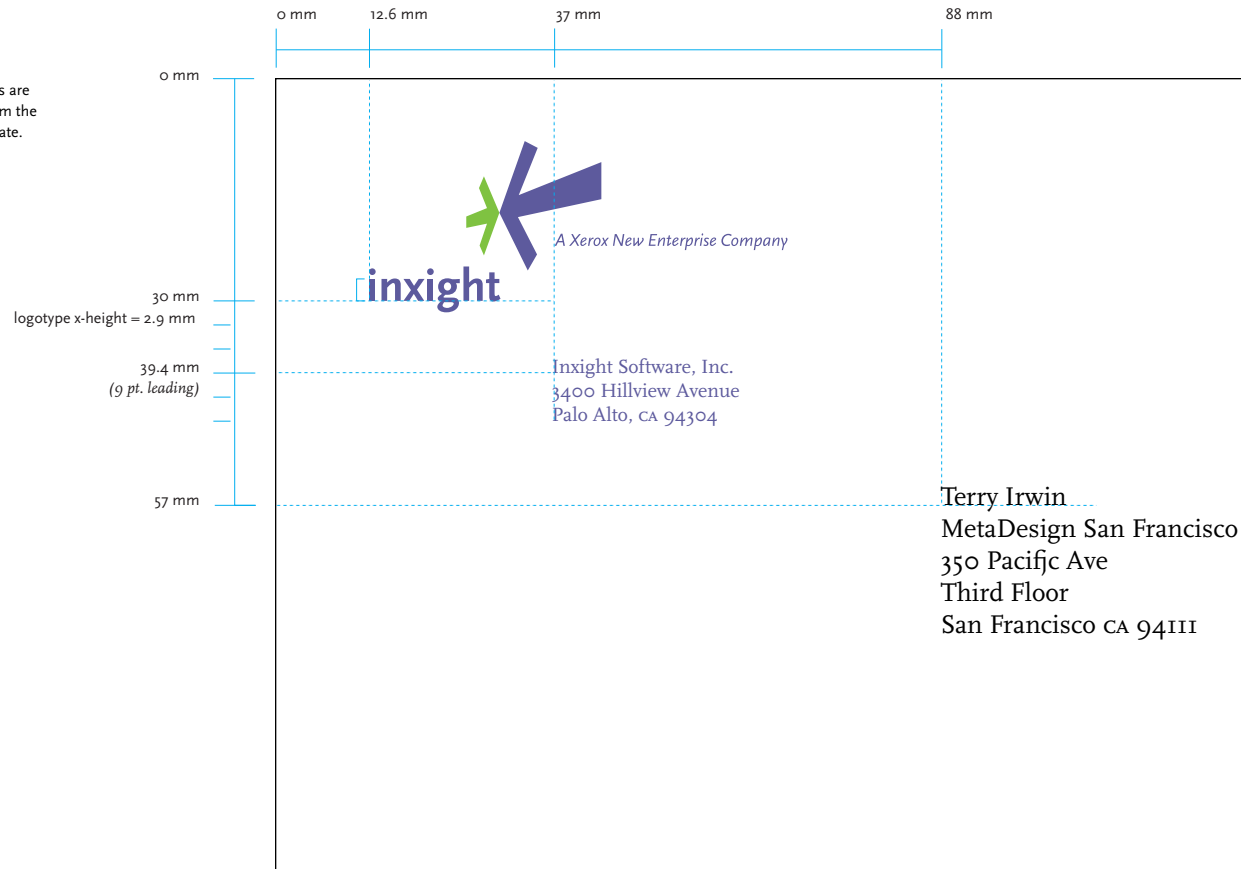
0 mm 12.6 mm 37 mm 88 mm

s are
m the
ate.

0 mm

30 mm
logotype x-height = 2.9 mm

39.4 mm
*(9 pt. leading)*

57 mm

A Xerox New Enterprise Company

inxight

Inxight Software, Inc.
3400 Hillview Avenue
Palo Alto, CA 94304

Terry Irwin
MetaDesign San Francisco
350 Pacific Ave
Third Floor
San Francisco CA 94111